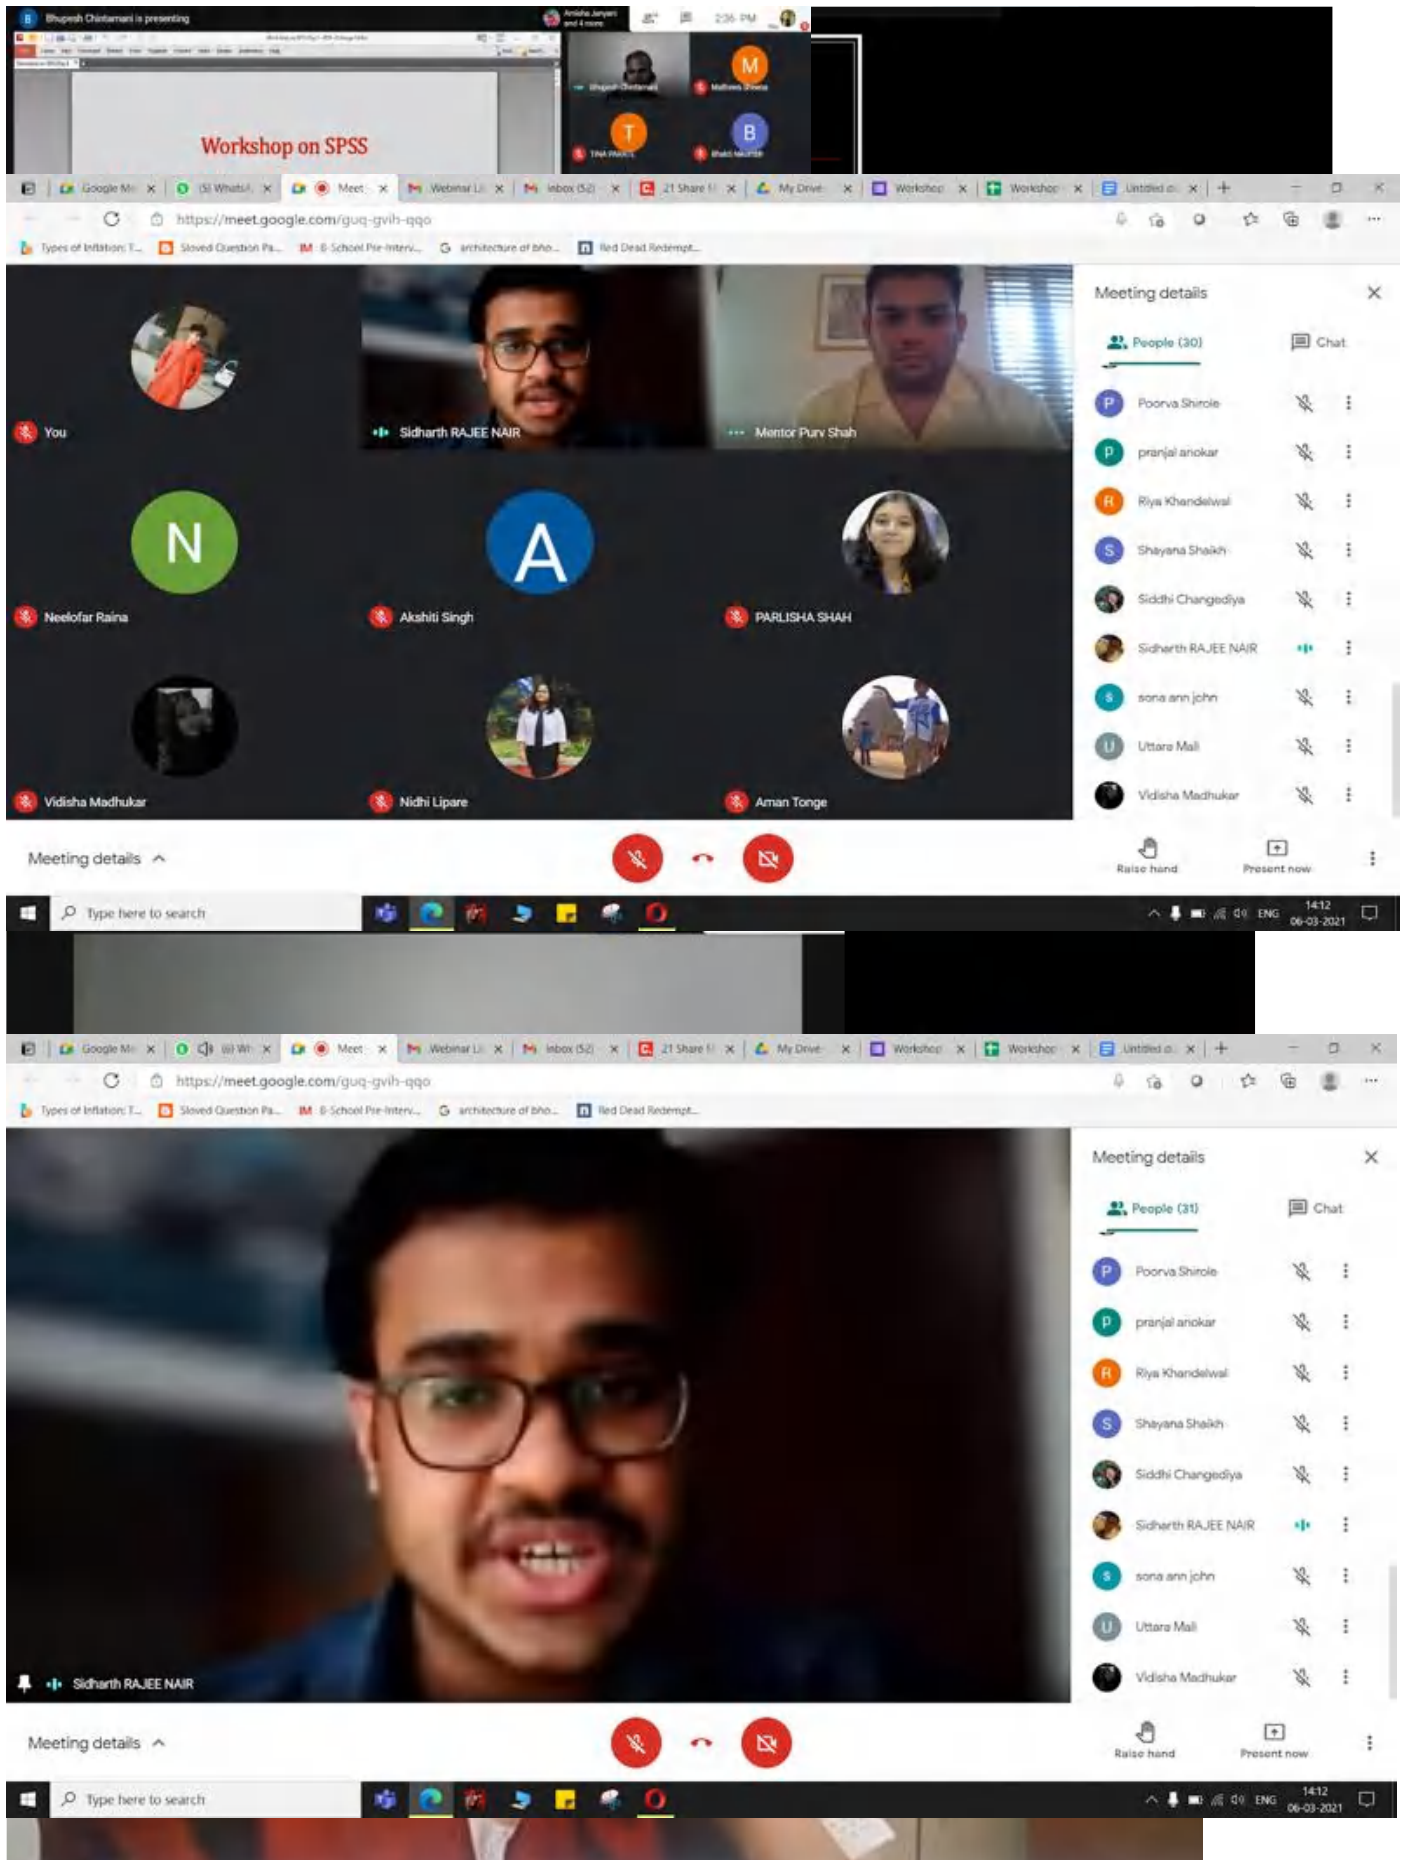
Bhupesh Chintamani is presenting

Workshop on SPSS

M T B

Google Me | (5) WhatsA | Meet | Webinar Li | Inbox (52) | 21 Share | My Drive | Workshop | Workshop | Untitled d

https://meet.google.com/guq-gvih-qqo

Types of Inflation: T... | Sloved Question Pa... | B-School Pre-Interv... | architecture of bho... | Red Dead Redempt...

You
Sidharth RAJEE NAIR
Mentor Purv Shah
N
Neelofar Raina
A
Akshiti Singh
PARLISHA SHAH
Vidisha Madhukar
Nidhi Lipare
Aman Tonge

Meeting details
People (30) Chat
Poorva Shirole
pranjal anokar
Riya Khandelwal
Shayana Shaikh
Siddhi Changediya
Sidharth RAJEE NAIR
sona ann john
Uttara Mali
Vidisha Madhukar

Meeting details
Raise hand
Present now

Type here to search
ENG 14:12 06-03-2021

Google Me | (6) Wh | Meet | Webinar Li | Inbox (52) | 21 Share | My Drive | Workshop | Workshop | Untitled d

https://meet.google.com/guq-gvih-qqo

Types of Inflation: T... | Sloved Question Pa... | B-School Pre-Interv... | architecture of bho... | Red Dead Redempt...

Sidharth RAJEE NAIR

Meeting details
People (31) Chat
Poorva Shirole
pranjal anokar
Riya Khandelwal
Shayana Shaikh
Siddhi Changediya
Sidharth RAJEE NAIR
sona ann john
Uttara Mali
Vidisha Madhukar

Meeting details
Raise hand
Present now

Type here to search
ENG 14:12 06-03-2021